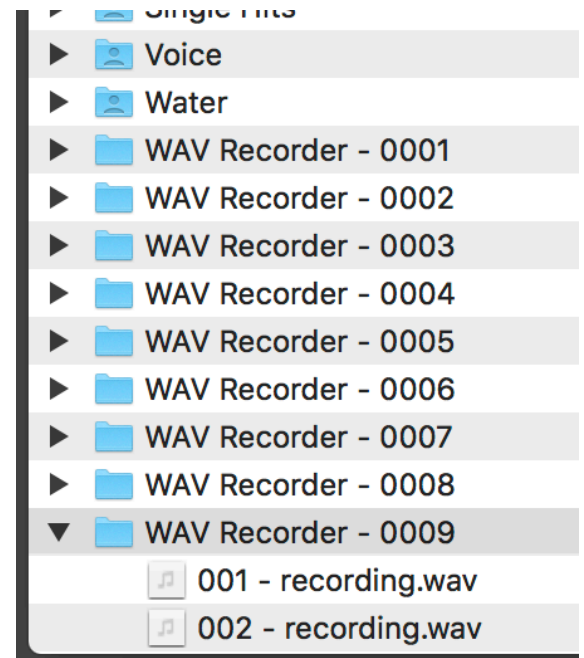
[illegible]
Voice
Water
WAV Recorder - 0001
WAV Recorder - 0002
WAV Recorder - 0003
WAV Recorder - 0004
WAV Recorder - 0005
WAV Recorder - 0006
WAV Recorder - 0007
WAV Recorder - 0008
WAV Recorder - 0009
001 - recording.wav
002 - recording.wav